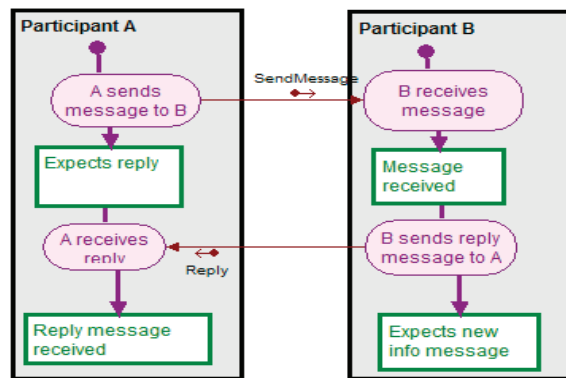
Participant A

A sends message to B

Expects reply

A receives reply

Reply message received

SendMessage

Reply

Participant B

B receives message

Message received

B sends reply message to A

Expects new info message